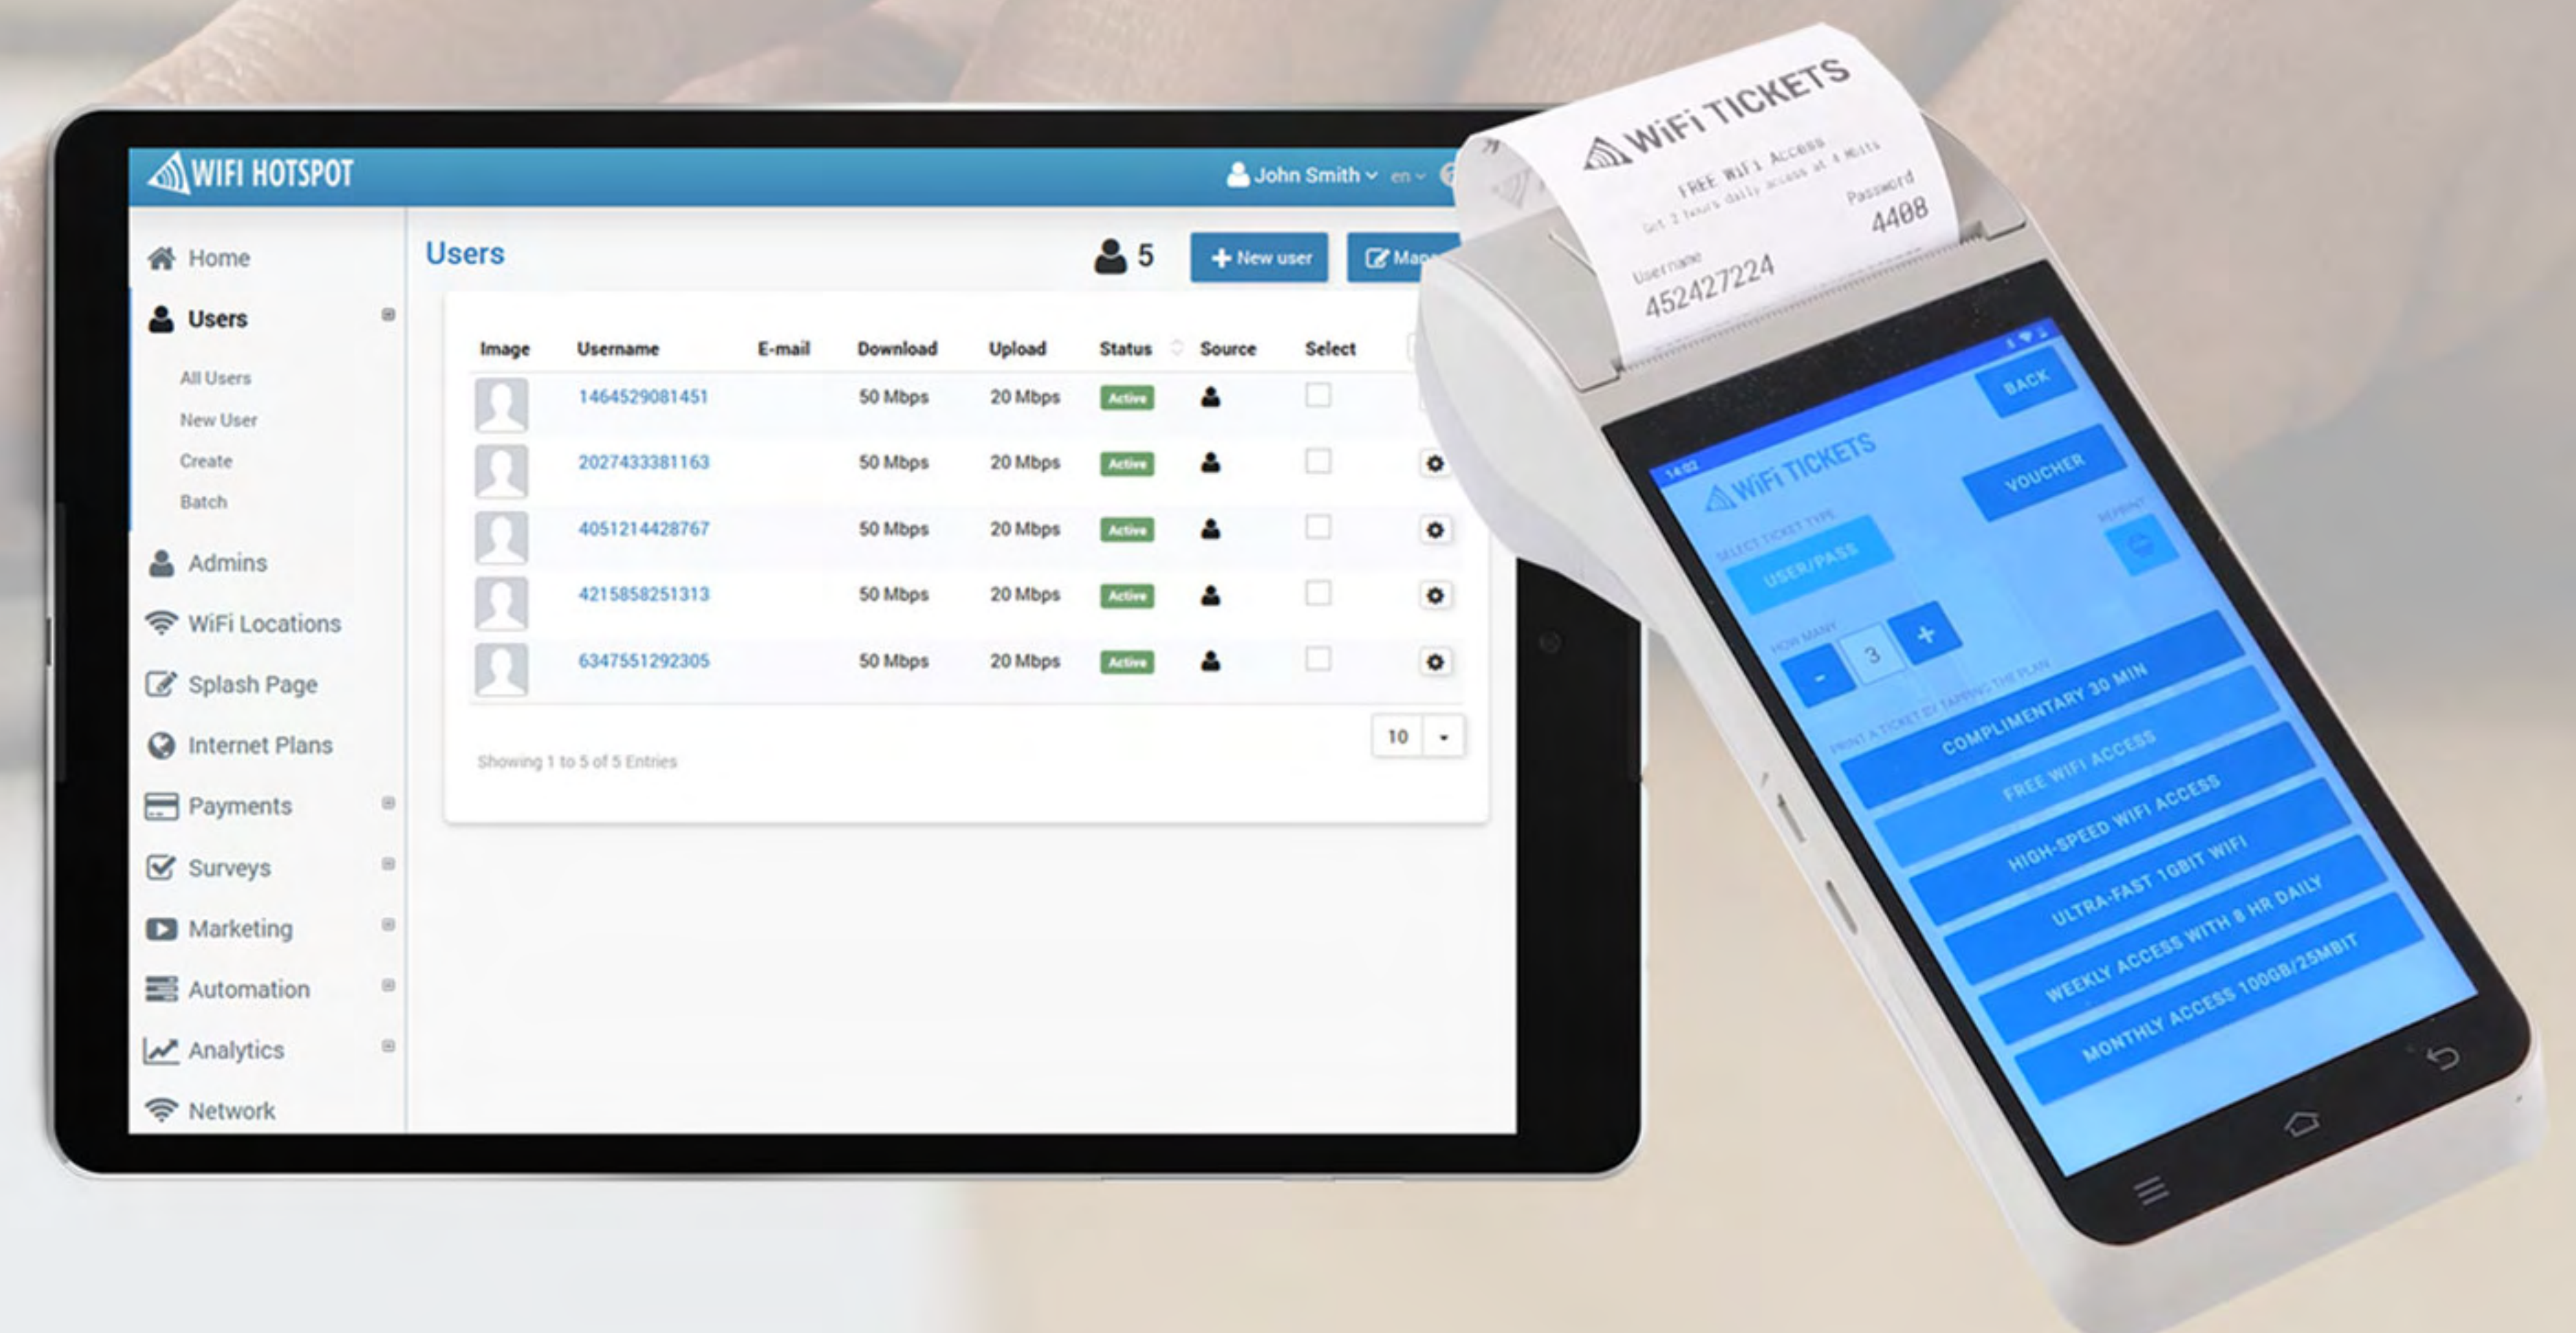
WIFI HOTSPOT

John Smith en

Home
Users
All Users
New User
Create
Batch
Admins
WiFi Locations
Splash Page
Internet Plans
Payments
Surveys
Marketing
Automation
Analytics
Network

Users

5

New user

Ma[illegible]

| Image | Username | E-mail | Download | Upload | Status | Source | Select |
|---|---|---|---|---|---|---|---|
| | 1464529081451 | | 50 Mbps | 20 Mbps | Active | | |
| | 2027433381163 | | 50 Mbps | 20 Mbps | Active | | |
| | 4051214428767 | | 50 Mbps | 20 Mbps | Active | | |
| | 4215858251313 | | 50 Mbps | 20 Mbps | Active | | |
| | 6347551292305 | | 50 Mbps | 20 Mbps | Active | | |

10

Showing 1 to 5 of 5 Entries

WiFi TICKETS
FREE WiFi Access
Get 2 hours daily access at 4 Mbits
Username
452427224
Password
4408

14:02
WiFi TICKETS
BACK
VOUCHER
SELECT TICKET TYPE
USER/PASS
REPRINT
HOW MANY
-
3
+
PRINT A TICKET BY TAPPING THE PLAN
COMPLIMENTARY 30 MIN
FREE WIFI ACCESS
HIGH-SPEED WIFI ACCESS
ULTRA-FAST 1GBIT WIFI
WEEKLY ACCESS WITH 8 HR DAILY
MONTHLY ACCESS 100GB/25MBIT